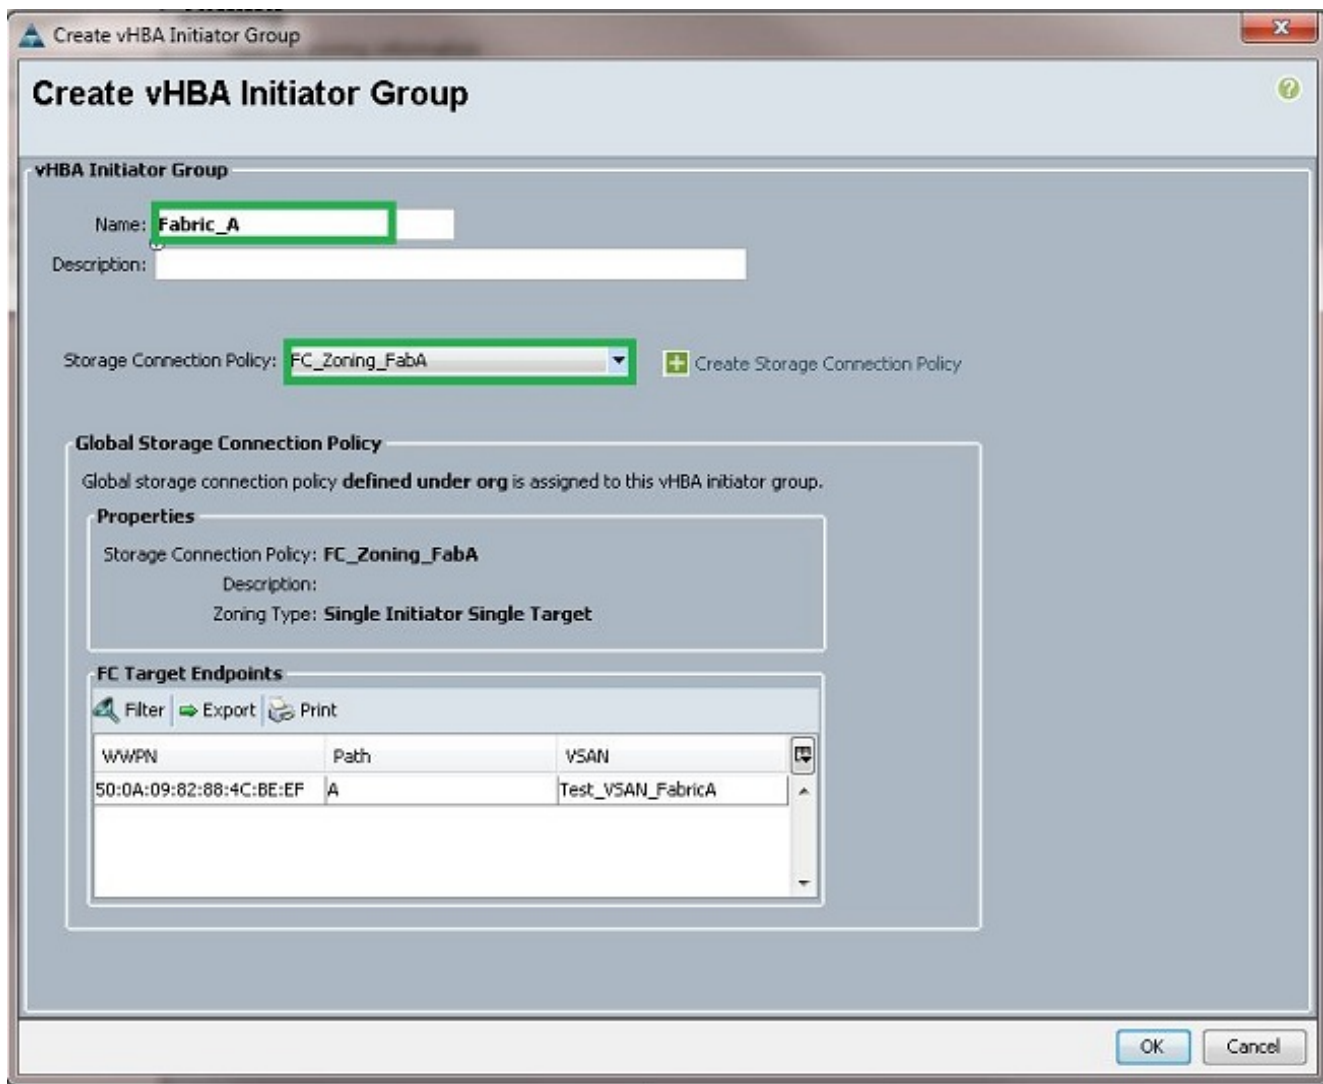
Create vHBA Initiator Group

Create vHBA Initiator Group

vHBA Initiator Group

Name: Fabric_A

Description:

Storage Connection Policy: FC_Zoning_FabA

Create Storage Connection Policy

Global Storage Connection Policy

Global storage connection policy **defined under org** is assigned to this vHBA initiator group.

Properties

Storage Connection Policy: **FC_Zoning_FabA**

Description:

Zoning Type: **Single Initiator Single Target**

FC Target Endpoints

Filter Export Print

| WWPN | Path | VSAN |
|---|---|---|
| 50:0A:09:82:88:4C:BE:EF | A | Test_VSAN_FabricA |

OK Cancel